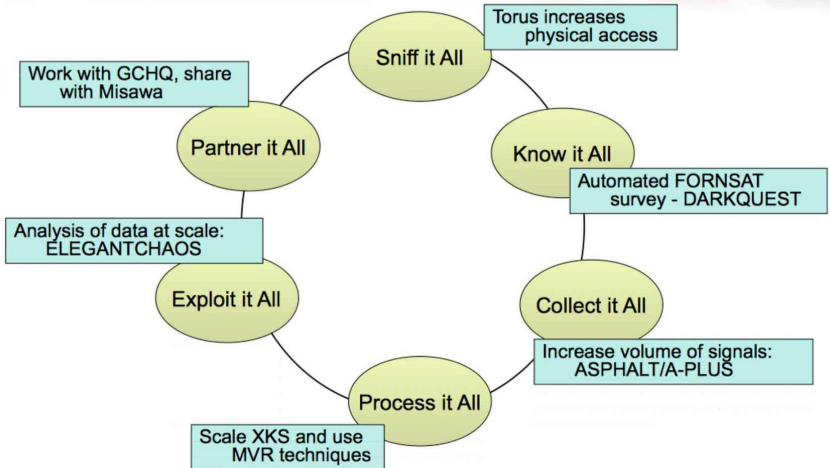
Sniff it All

Torus increases physical access

Know it All

Automated FORNSAT survey - DARKQUEST

Collect it All

Increase volume of signals: ASPHALT/A-PLUS

Process it All

Scale XKS and use MVR techniques

Exploit it All

Analysis of data at scale: ELEGANTCHAOS

Partner it All

Work with GCHQ, share with Misawa